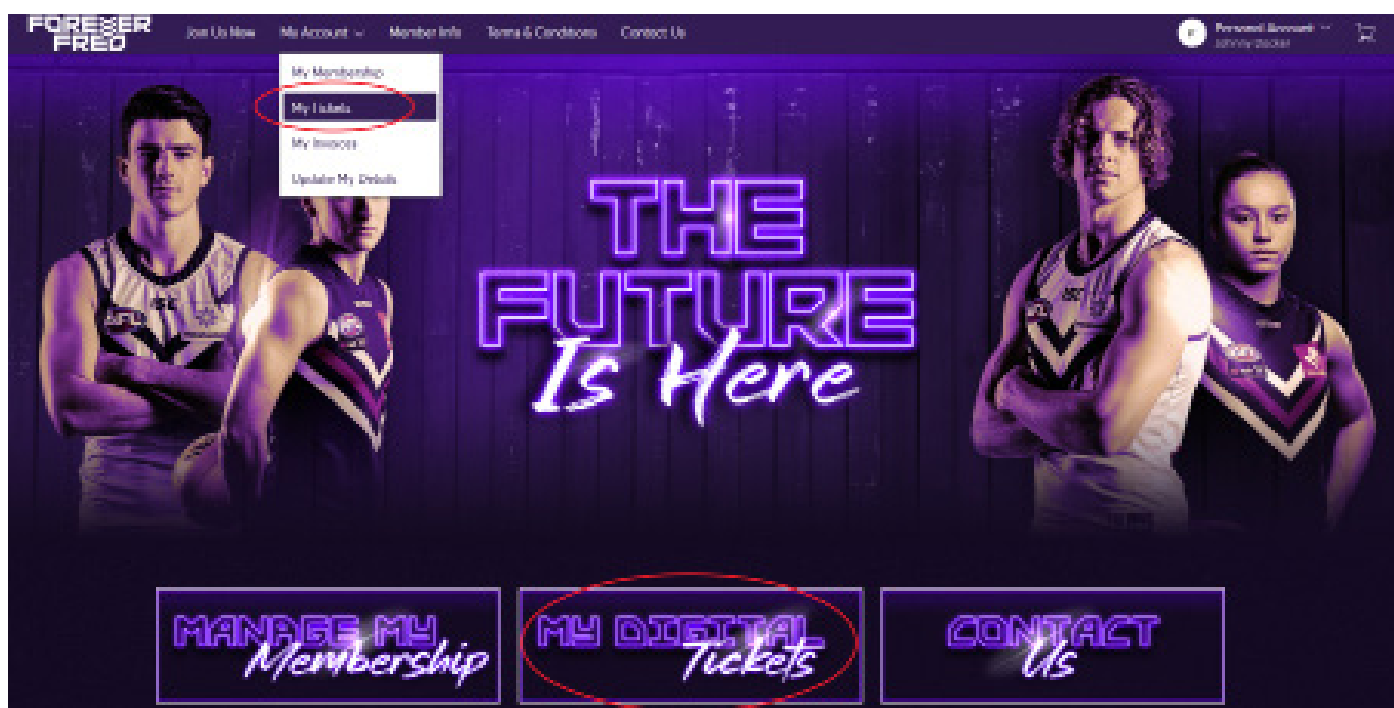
FOREVER FREO

Join Us Now

My Account

Member Info

Terms & Conditions

Contact Us

Personal Account
Johnny Docker

My Membership

My Tickets

My Invoices

Update My Details

THE FUTURE Is Here

MANAGE MY Membership

MY DIGITAL Tickets

CONTACT Us